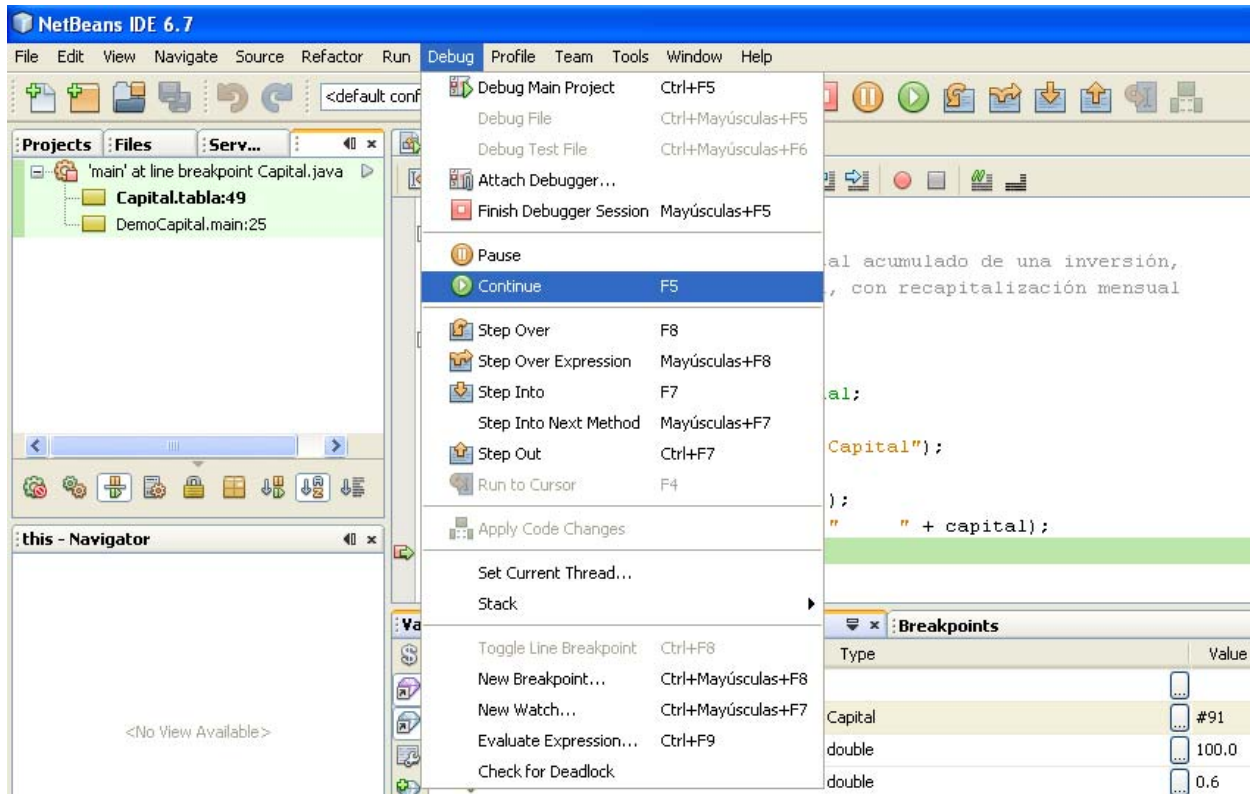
NetBeans IDE 6.7

File Edit View Navigate Source Refactor Run Debug Profile Team Tools Window Help

<default conf

Projects Files Serv...

'main' at line breakpoint Capital.java
Capital.tabla:49
DemoCapital.main:25

this - Navigator

<No View Available>

Debug Main Project Ctrl+F5
Debug File Ctrl+Mayúsculas+F5
Debug Test File Ctrl+Mayúsculas+F6
Attach Debugger...
Finish Debugger Session Mayúsculas+F5
Pause
Continue F5
Step Over F8
Step Over Expression Mayúsculas+F8
Step Into F7
Step Into Next Method Mayúsculas+F7
Step Out Ctrl+F7
Run to Cursor F4
Apply Code Changes
Set Current Thread...
Stack
Toggle Line Breakpoint Ctrl+F8
New Breakpoint... Ctrl+Mayúsculas+F8
New Watch... Ctrl+Mayúsculas+F7
Evaluate Expression... Ctrl+F9
Check for Deadlock

al acumulado de una inversión,
, con recapitalización mensual

al;

Capital");

);
" " + capital);

Va

Breakpoints

| Type | Value |
|---|---|
| | |
| Capital | #91 |
| double | 100.0 |
| double | 0.6 |